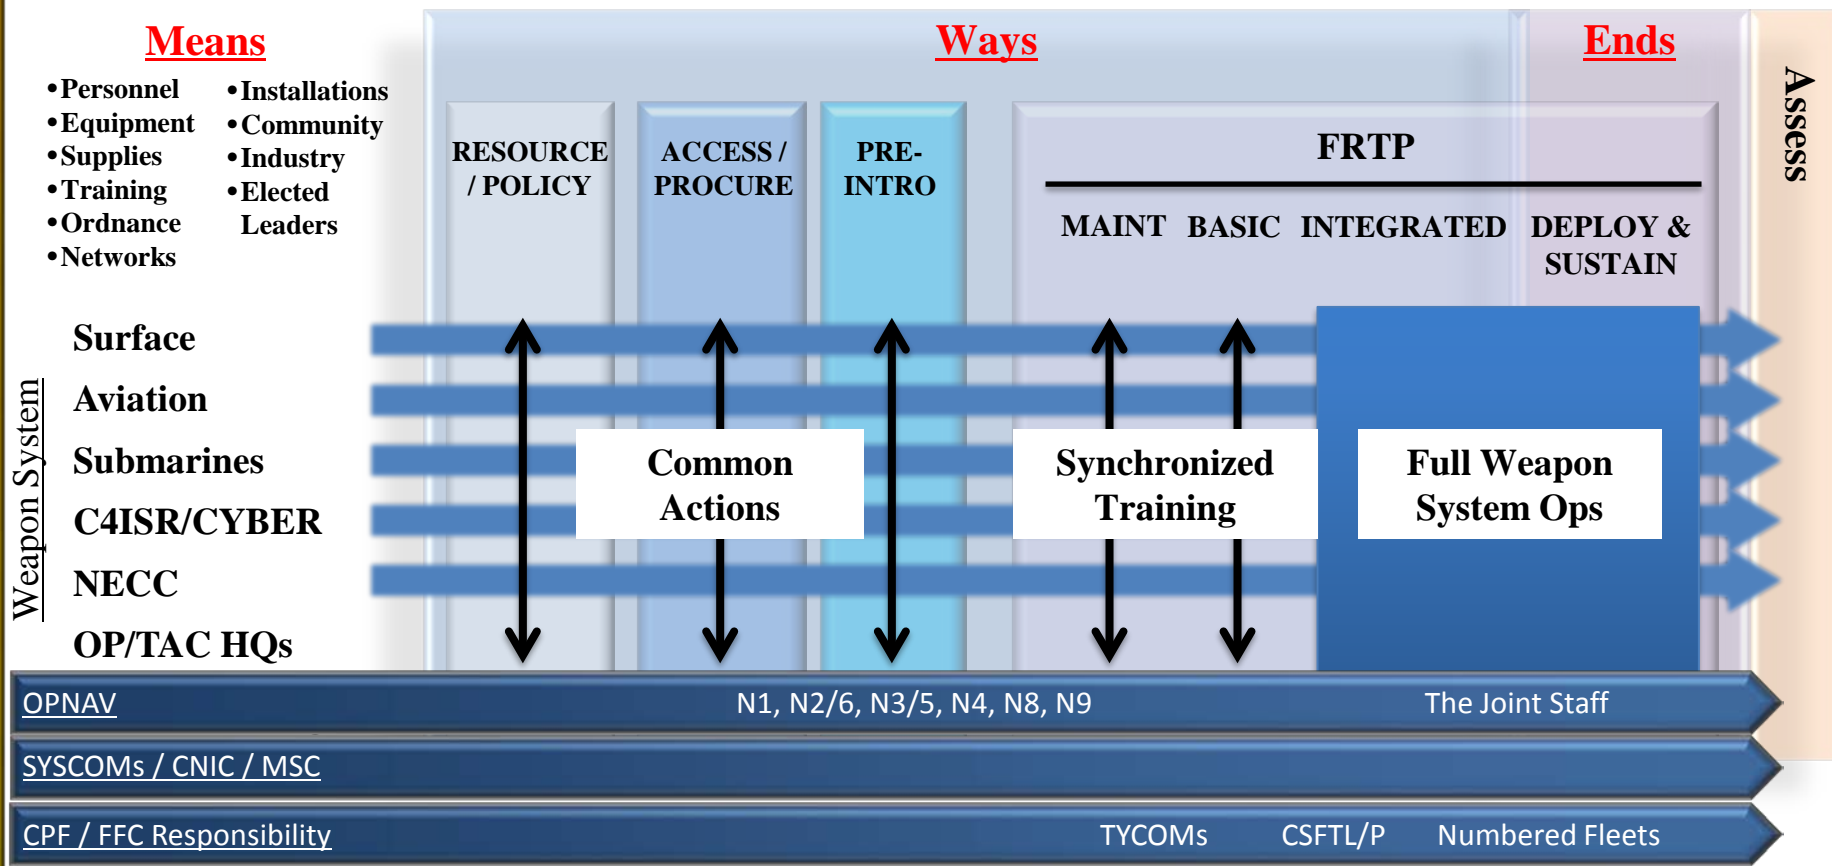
Means

•Personnel
•Equipment
•Supplies
•Training
•Ordnance
•Networks

•Installations
•Community
•Industry
•Elected Leaders

Ways

Ends

Assess

RESOURCE / POLICY

ACCESS / PROCURE

PRE-INTRO

FRTP

MAINT BASIC INTEGRATED DEPLOY & SUSTAIN

Weapon System

Surface
Aviation
Submarines
C4ISR/CYBER
NECC
OP/TAC HQs

Common Actions

Synchronized Training

Full Weapon System Ops

OPNAV N1, N2/6, N3/5, N4, N8, N9 The Joint Staff

SYSCOMs / CNIC / MSC

CPF / FFC Responsibility TYCOMs CSFTL/P Numbered Fleets